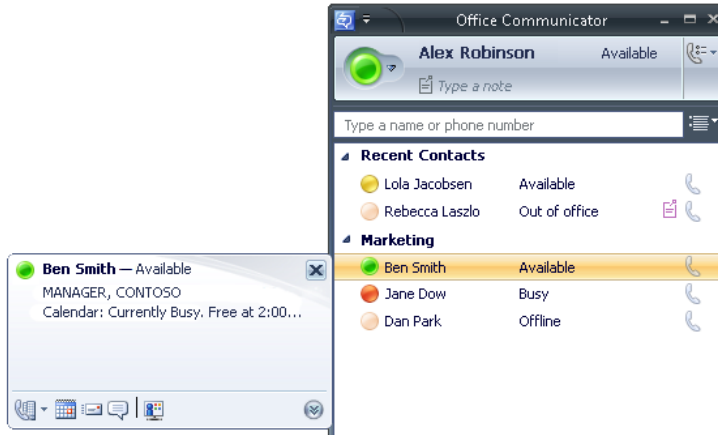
Office Communicator

Alex Robinson Available

Type a note

Type a name or phone number

Recent Contacts

Lola Jacobsen Available

Rebecca Laszlo Out of office

Marketing

Ben Smith Available

Jane Dow Busy

Dan Park Offline

Ben Smith — Available

MANAGER, CONTOSO

Calendar: Currently Busy. Free at 2:00...